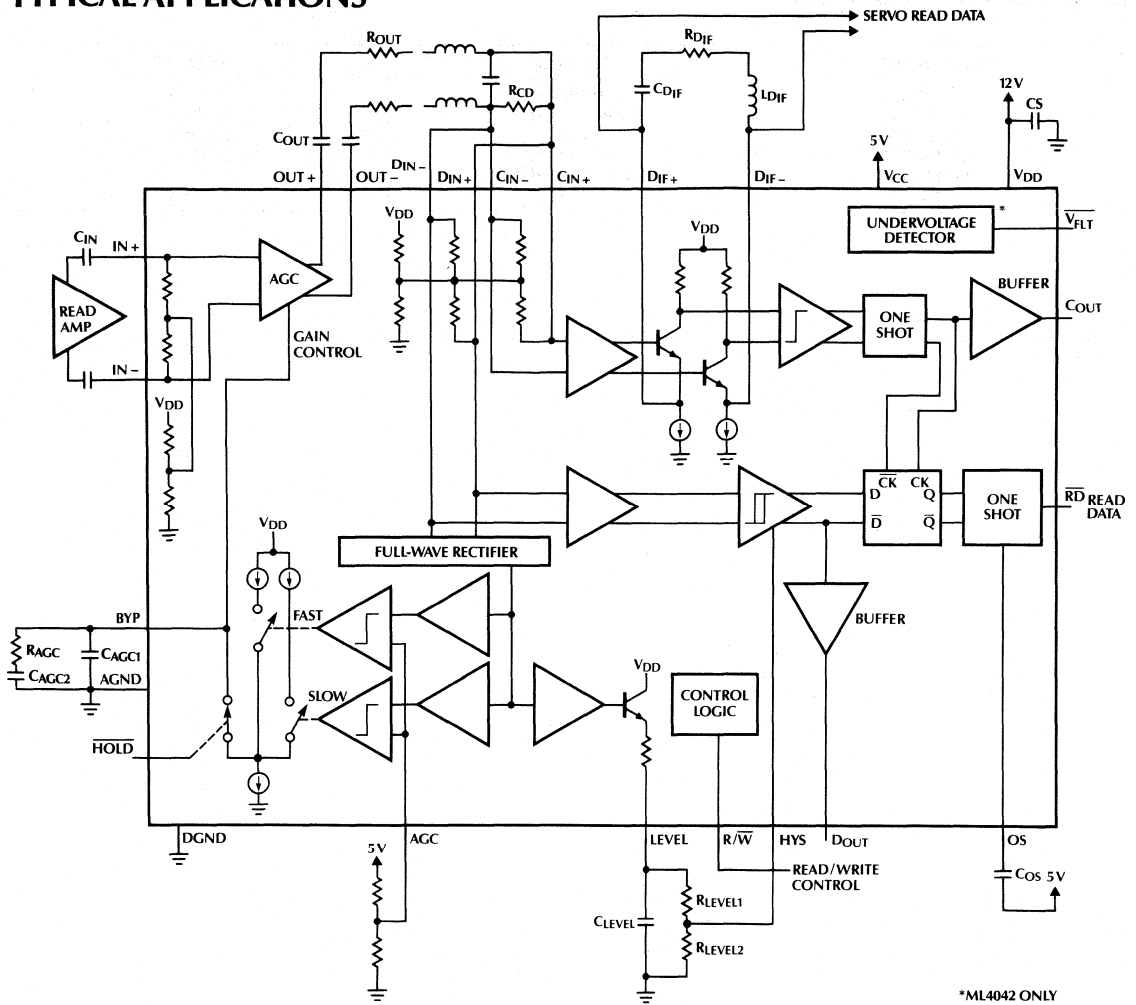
TYPICAL APPLICATIONS

SERVO READ DATA
$R_{OUT}$
$R_{DIF}$
$C_{DIF}$
$L_{DIF}$
$R_{CD}$
12V
CS
5V
$C_{OUT}$
OUT +
OUT –
$D_{IN-}$
$D_{IN+}$
$C_{IN-}$
$C_{IN+}$
$D_{IF+}$
$D_{IF-}$
$V_{CC}$
$V_{DD}$
UNDERVOLTAGE DETECTOR
*
$\overline{V_{FLT}}$
$C_{IN}$
IN +
AGC
$V_{DD}$
$V_{DD}$
READ AMP
BUFFER
$C_{OUT}$
ONE SHOT
GAIN CONTROL
IN –
$V_{DD}$
D
$\overline{CK}$
CK
Q
$\overline{D}$
$\overline{Q}$
ONE SHOT
$\overline{RD}$ READ DATA
$V_{DD}$
FULL-WAVE RECTIFIER
BUFFER
BYP
FAST
$R_{AGC}$
$C_{AGC1}$
$C_{AGC2}$
AGND
SLOW
$V_{DD}$
CONTROL LOGIC
$\overline{HOLD}$
DGND
AGC
LEVEL
$R/\overline{W}$
HYS
$D_{OUT}$
OS
5V
READ/WRITE CONTROL
$C_{OS}$ 5V
$R_{LEVEL1}$
$C_{LEVEL}$
$R_{LEVEL2}$
*ML4042 ONLY